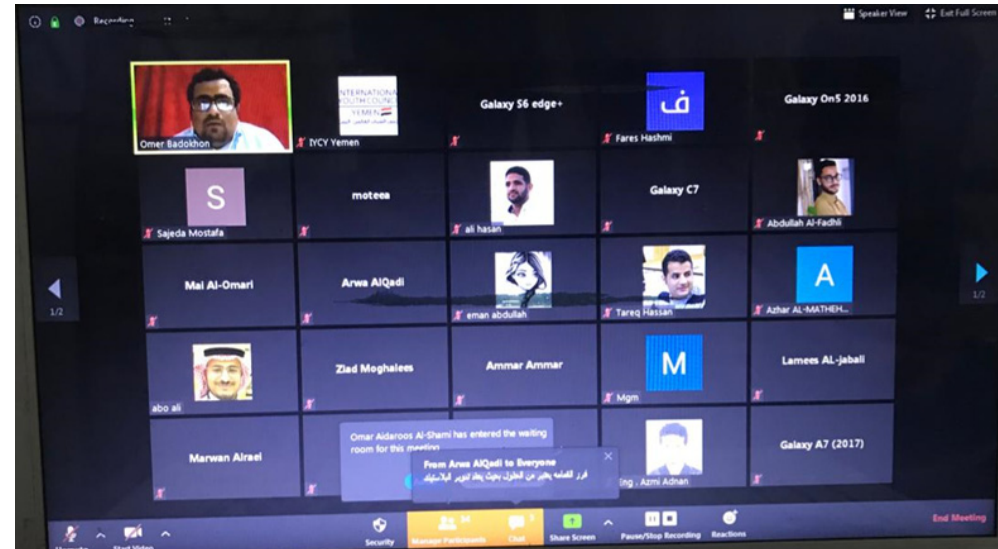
Recording

Speaker View
Exit Full Screen

Omer Badokhon

INTERNATIONAL YOUTH COUNCIL YEMEN

IYCY Yemen

Galaxy S6 edge+

ف

Fares Hashmi

Galaxy On5 2016

S

Sajeda Mostafa

moteea

ali hasan

Galaxy C7

Abdullah Al-Fadhli

1/2

Mai Al-Omari

Arwa AlQadi

eman abdullah

Tareq Hassan

A

Azhar AL-MATHEH...

1/2

abo ali

Ziad Moghalees

Ammar Ammar

M

Mgm

Lamees AL-jabali

Marwan Alrael

Omar Aidaroos Al-Shami has entered the waiting room for this meeting

From Arwa AlQadi to Everyone
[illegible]

Eng . Azmi Adnan

Galaxy A7 (2017)

Unmute
Start Video
Security
Manage Participants
Chat
Share Screen
Pause/Stop Recording
Reactions
End Meeting